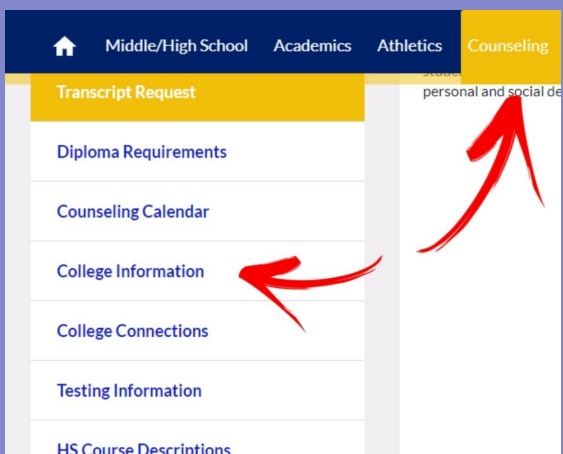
Middle/High School Academics Athletics Counseling

Transcript Request

Diploma Requirements

Counseling Calendar

College Information

College Connections

Testing Information

HS Course Descriptions

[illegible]
personal and social de